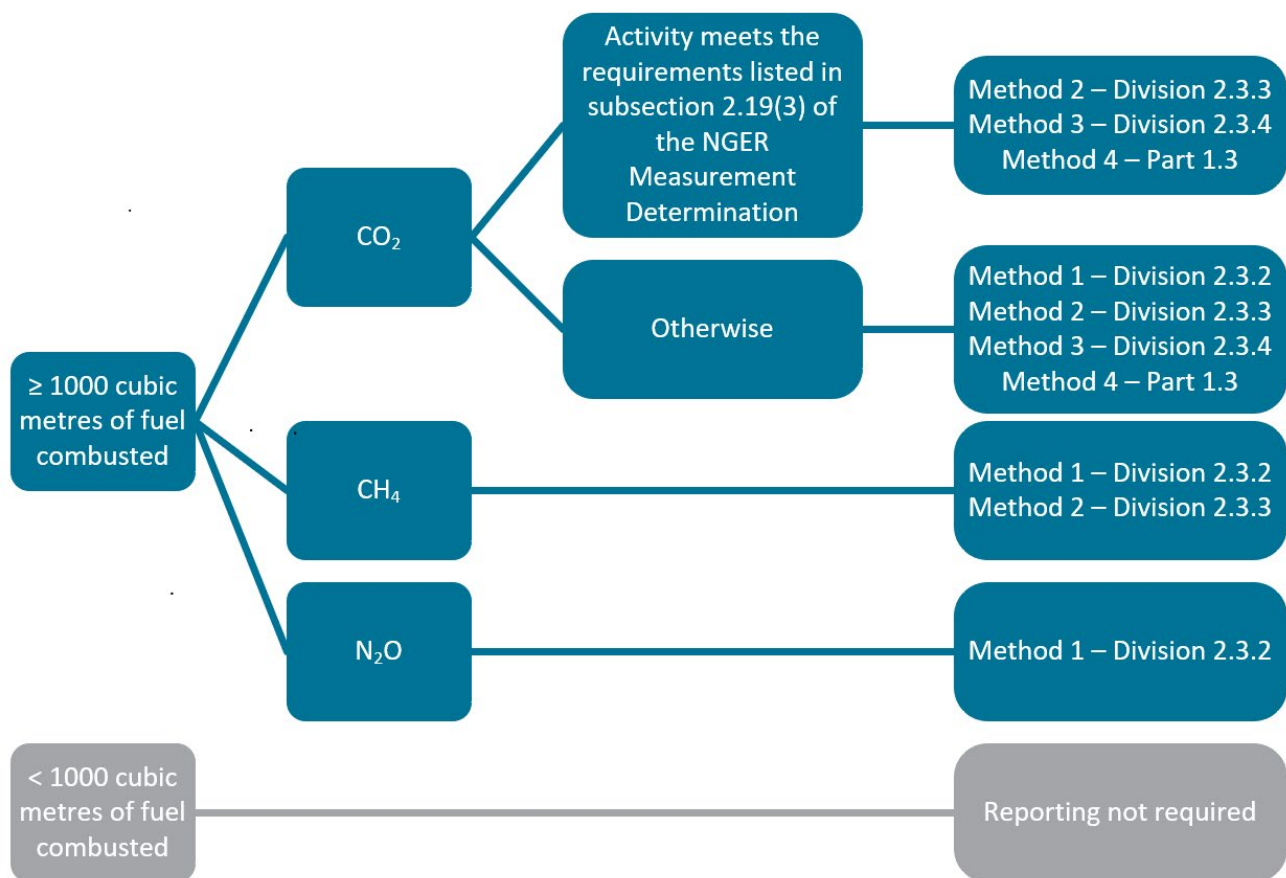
≥ 1000 cubic metres of fuel combusted

$CO_2$

Activity meets the requirements listed in subsection 2.19(3) of the NGER Measurement Determination

Method 2 – Division 2.3.3
Method 3 – Division 2.3.4
Method 4 – Part 1.3

Otherwise

Method 1 – Division 2.3.2
Method 2 – Division 2.3.3
Method 3 – Division 2.3.4
Method 4 – Part 1.3

$CH_4$

Method 1 – Division 2.3.2
Method 2 – Division 2.3.3

$N_2O$

Method 1 – Division 2.3.2

< 1000 cubic metres of fuel combusted

Reporting not required